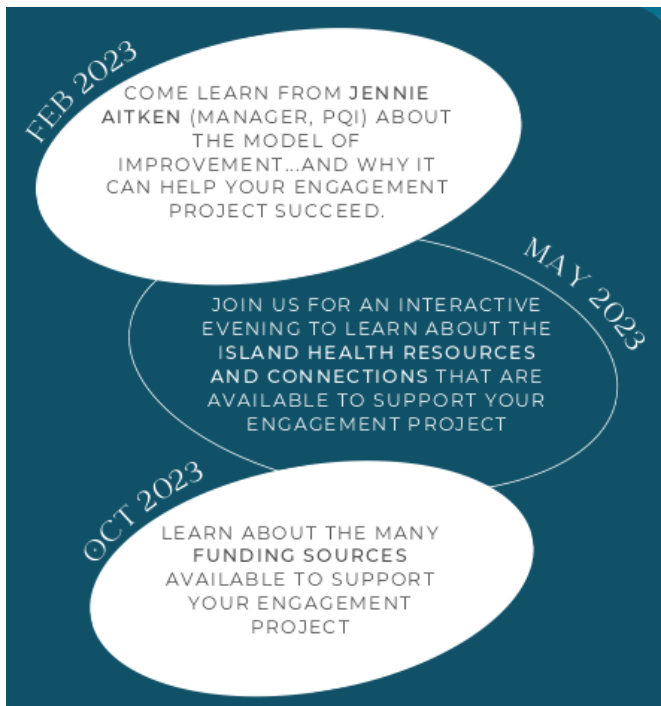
FEB 2023

COME LEARN FROM JENNIE AITKEN (MANAGER, PQI) ABOUT THE MODEL OF IMPROVEMENT...AND WHY IT CAN HELP YOUR ENGAGEMENT PROJECT SUCCEED.

MAY 2023

JOIN US FOR AN INTERACTIVE EVENING TO LEARN ABOUT THE ISLAND HEALTH RESOURCES AND CONNECTIONS THAT ARE AVAILABLE TO SUPPORT YOUR ENGAGEMENT PROJECT

OCT 2023

LEARN ABOUT THE MANY FUNDING SOURCES AVAILABLE TO SUPPORT YOUR ENGAGEMENT PROJECT